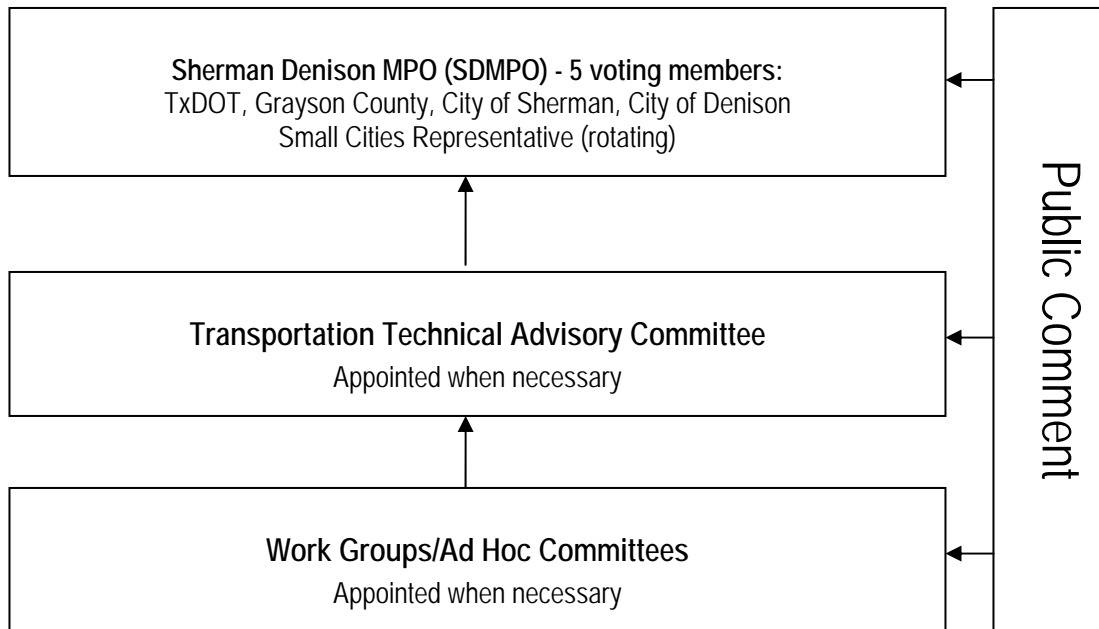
**Sherman Denison MPO (SDMPO) - 5 voting members:**
TxDOT, Grayson County, City of Sherman, City of Denison
Small Cities Representative (rotating)

**Transportation Technical Advisory Committee**
Appointed when necessary

**Work Groups/Ad Hoc Committees**
Appointed when necessary

Public Comment